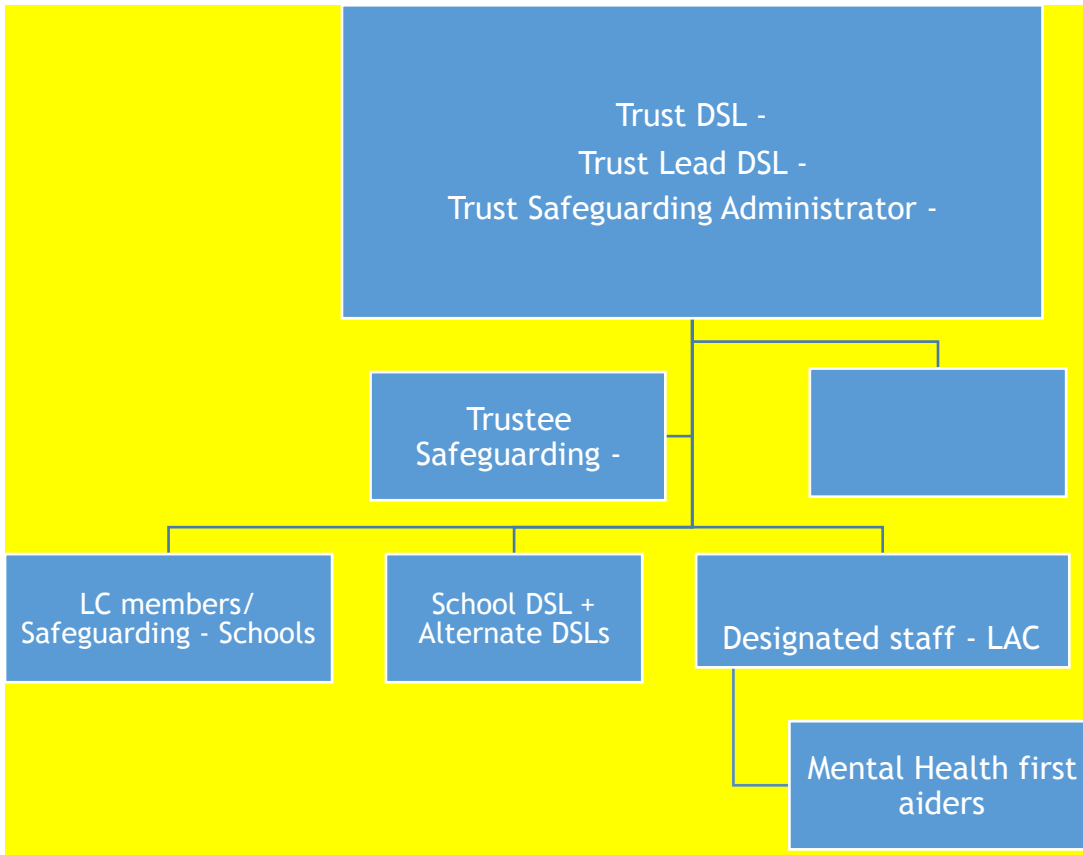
Trust DSL -
Trust Lead DSL -
Trust Safeguarding Administrator -

Trustee Safeguarding -

LC members/ Safeguarding - Schools

School DSL + Alternate DSLs

Designated staff - LAC

Mental Health first aiders